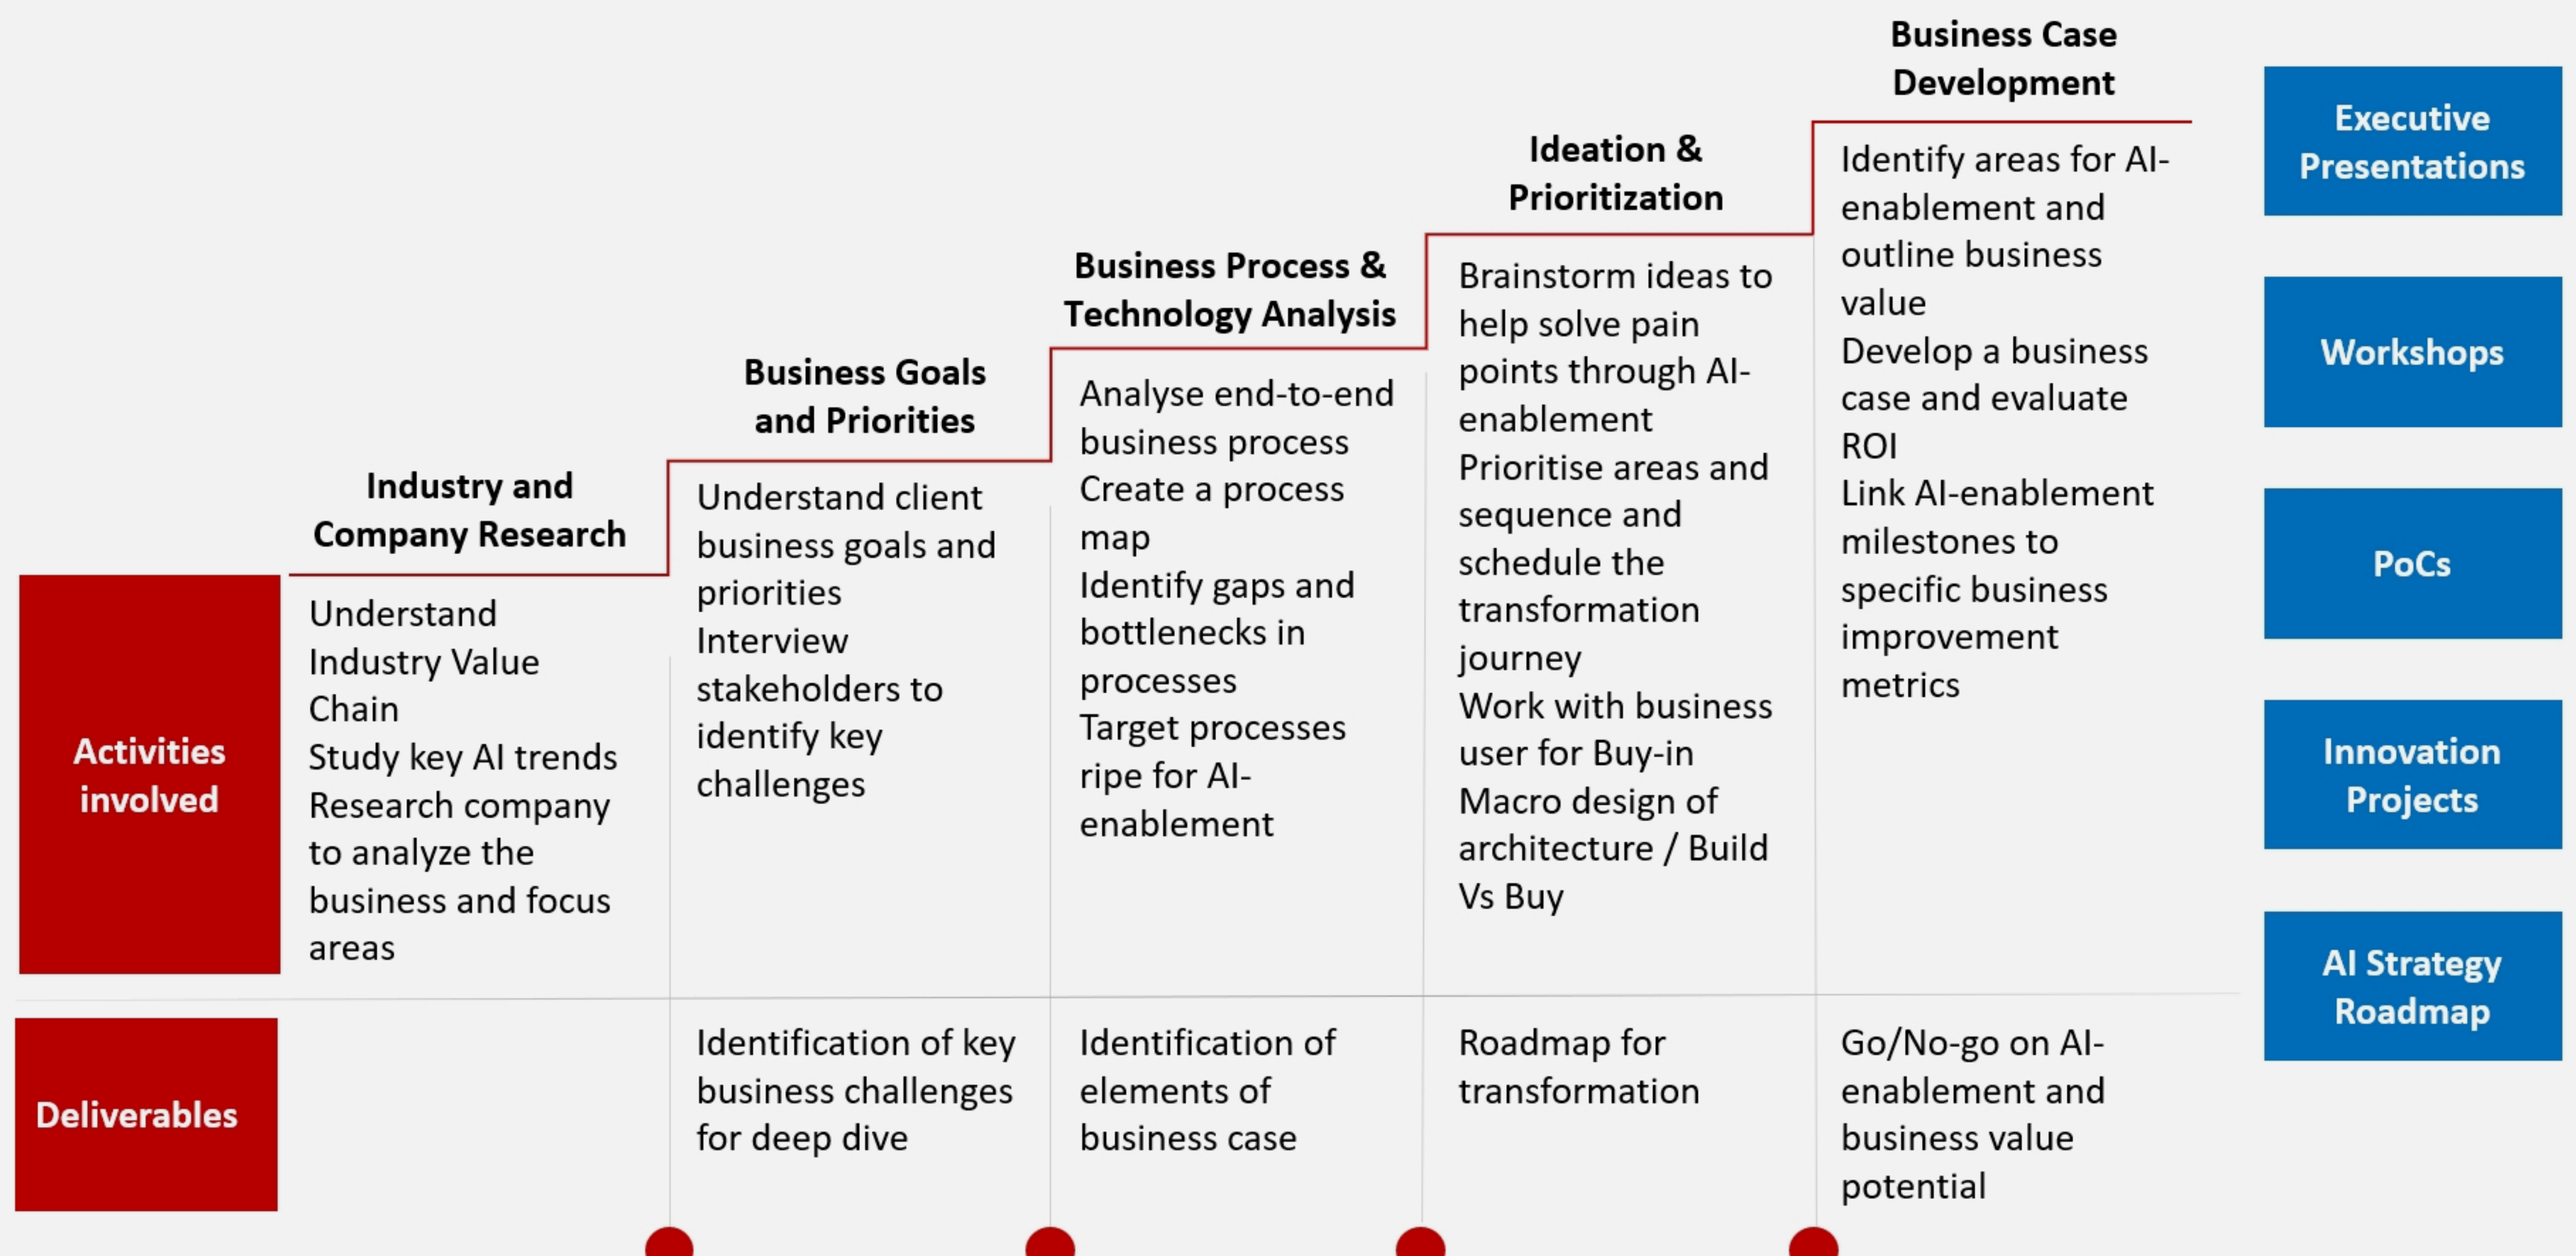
Business Case Development

Ideation & Prioritization

Business Process & Technology Analysis

Business Goals and Priorities

Industry and Company Research

Activities involved

Understand Industry Value Chain
Study key AI trends
Research company to analyze the business and focus areas

Understand client business goals and priorities
Interview stakeholders to identify key challenges

Analyse end-to-end business process
Create a process map
Identify gaps and bottlenecks in processes
Target processes ripe for AI-enablement

Brainstorm ideas to help solve pain points through AI-enablement
Prioritise areas and sequence and schedule the transformation journey
Work with business user for Buy-in
Macro design of architecture / Build Vs Buy

Identify areas for AI-enablement and outline business value
Develop a business case and evaluate ROI
Link AI-enablement milestones to specific business improvement metrics

Deliverables

Identification of key business challenges for deep dive

Identification of elements of business case

Roadmap for transformation

Go/No-go on AI-enablement and business value potential

Executive Presentations

Workshops

PoCs

Innovation Projects

AI Strategy Roadmap